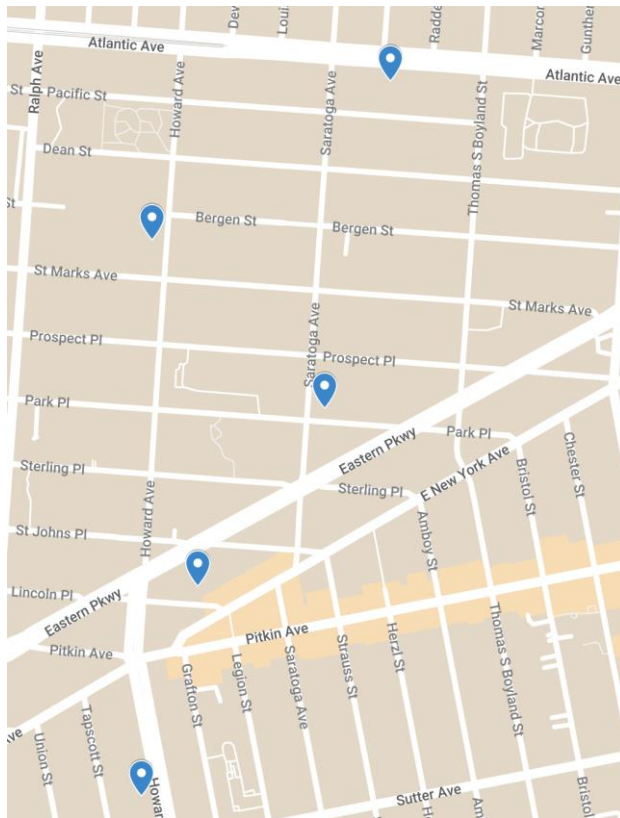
Atlantic Ave
Atlantic Ave
Dev
Loui
Radde
Marco
Gunther
Ralph Ave
St
Pacific St
Howard Ave
Saratoga Ave
Thomas S Boyland St
Dean St
St
Bergen St
Bergen St
St Marks Ave
St Marks Ave
Prospect Pl
Prospect Pl
Park Pl
Park Pl
Eastern Pkwy
Sterling Pl
Sterling Pl
E New York Ave
Bristol St
Chester St
Amboy St
St Johns Pl
Howard Ave
Lincoln Pl
Eastern Pkwy
Pitkin Ave
Pitkin Ave
Grafton St
Legion St
Saratoga Ave
Strauss St
Herzl St
Thomas S Boyland St
ve
Union St
Tapscott St
Howar
Sutter Ave
Am
H
Bristo